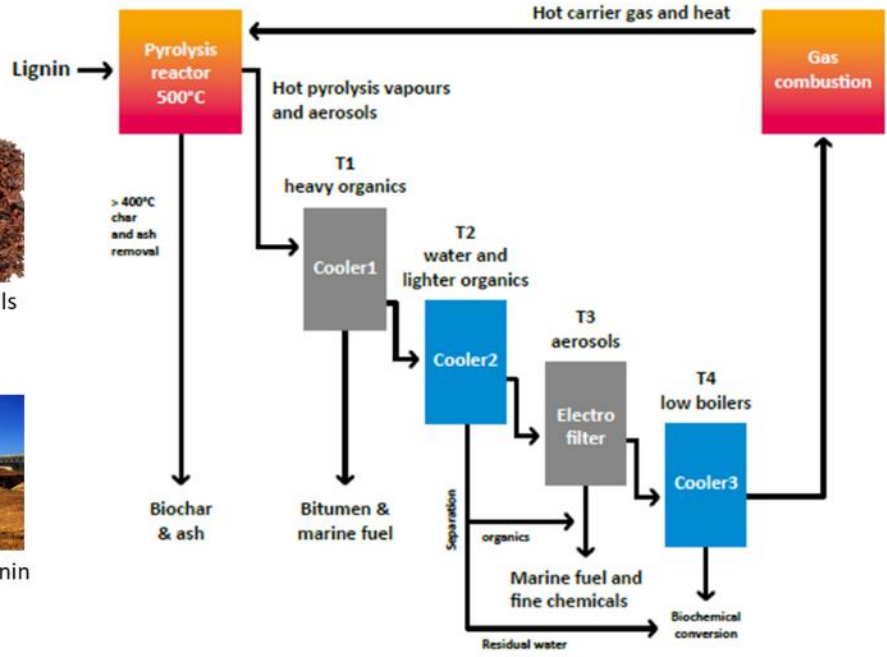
Lignin

Pyrolysis reactor 500°C

Hot carrier gas and heat

Gas combustion

Hot pyrolysis vapours and aerosols

> 400°C char and ash removal

T1 heavy organics

Cooler1

T2 water and lighter organics

Cooler2

T3 aerosols

Electro filter

T4 low boilers

Cooler3

Biochar & ash

Bitumen & marine fuel

Separation

organics

Marine fuel and fine chemicals

Biochemical conversion

Residual water

ls

nin